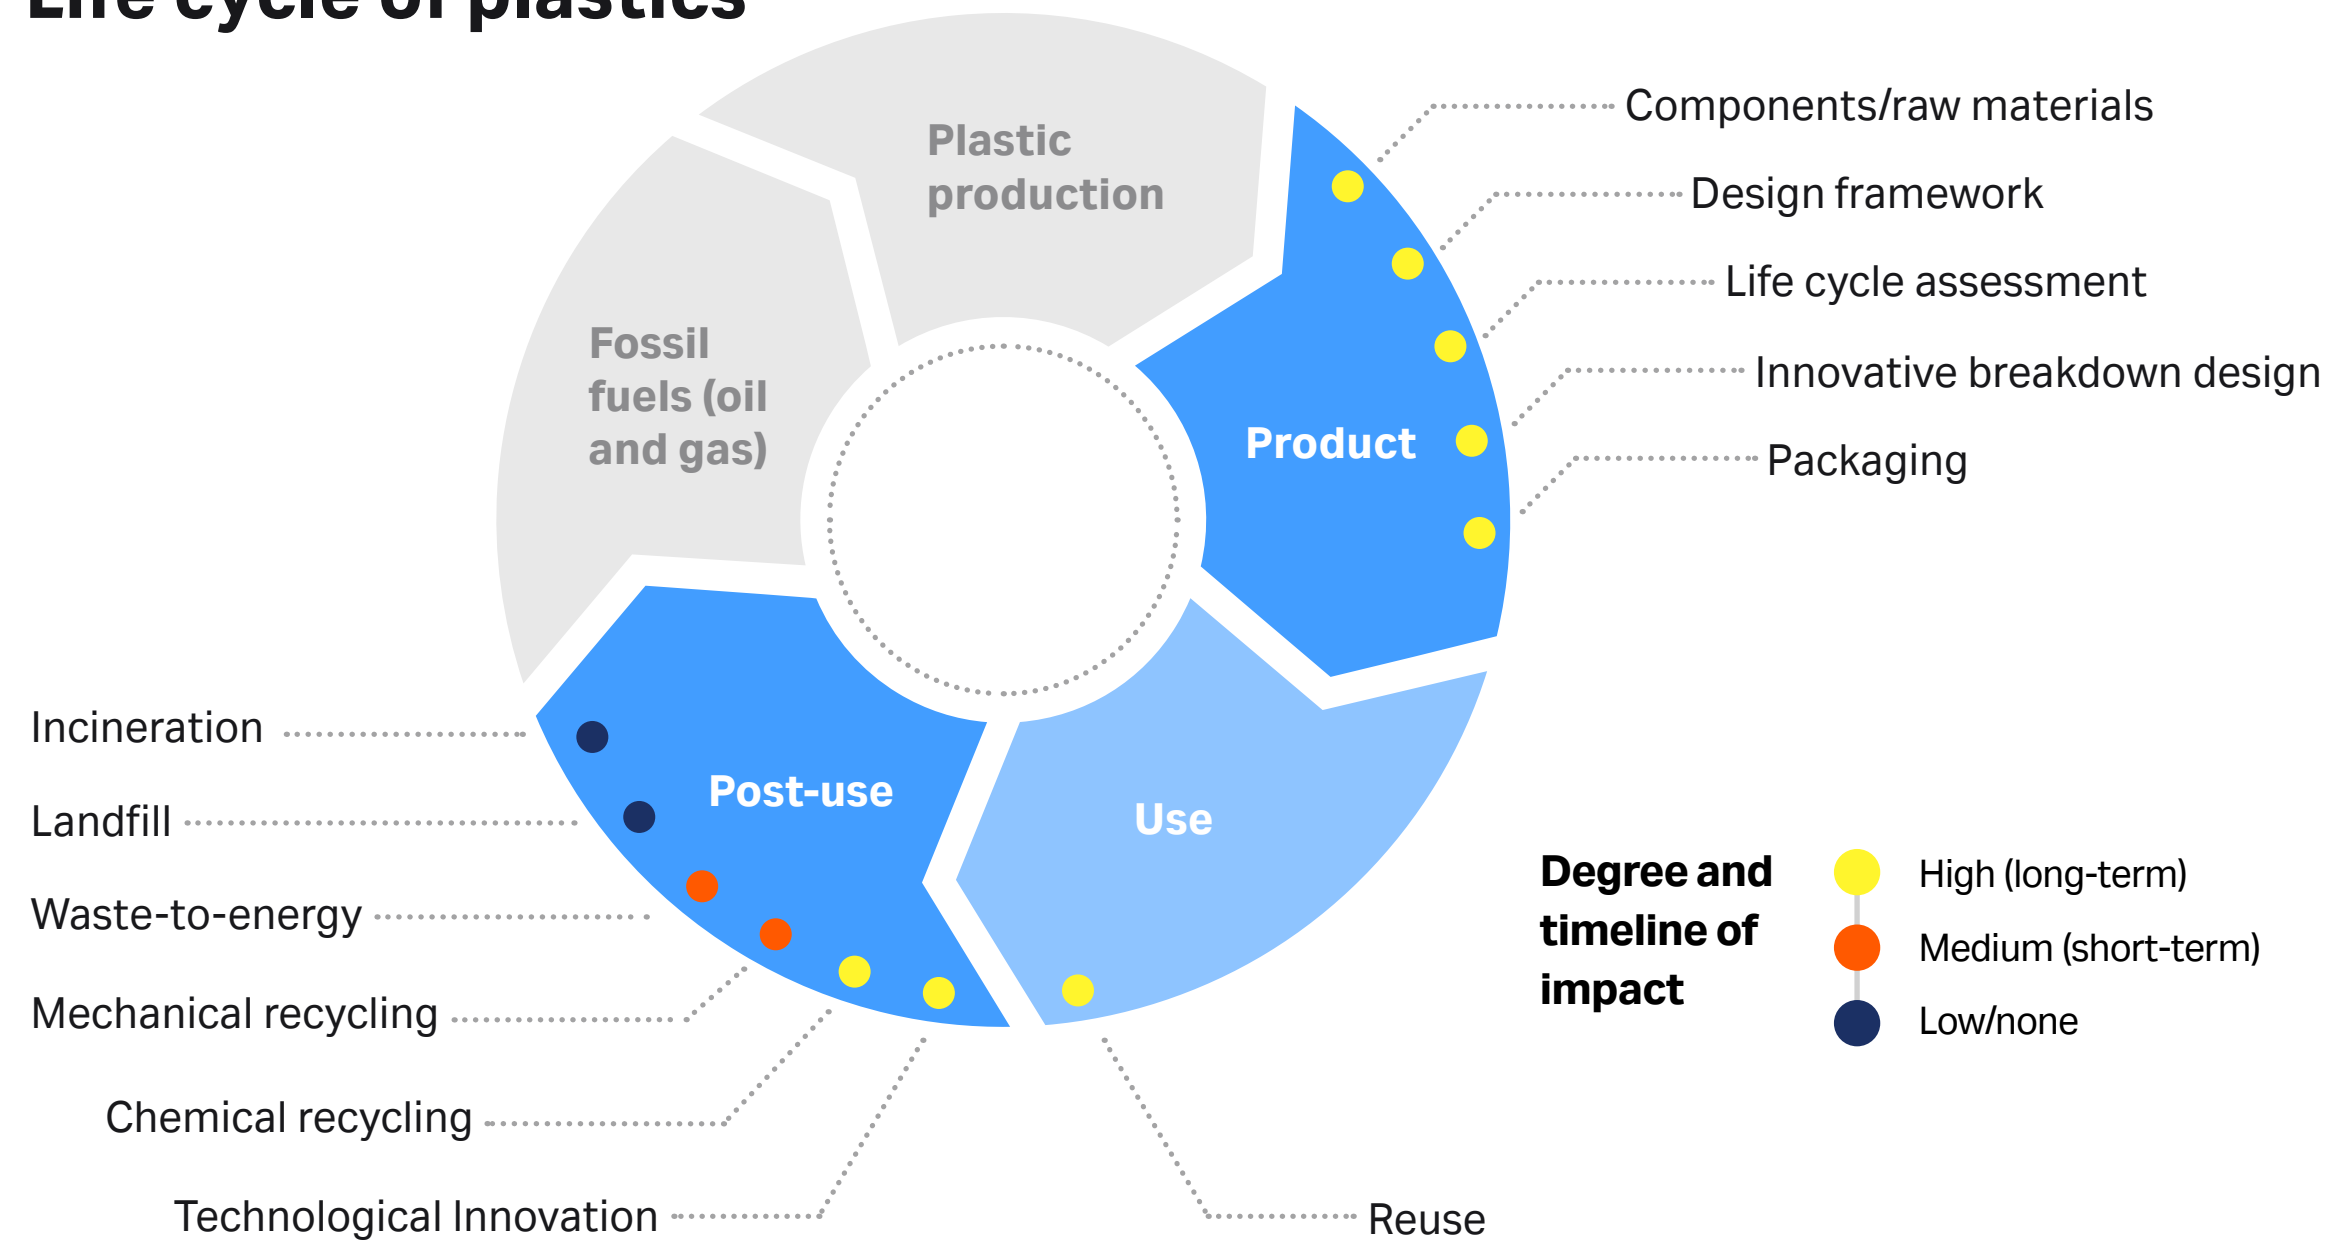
Life cycle of plastics

Plastic production

Fossil fuels (oil and gas)

Product

Components/raw materials

Design framework

Life cycle assessment

Innovative breakdown design

Packaging

Post-use

Use

Incineration

Landfill

Waste-to-energy

Mechanical recycling

Chemical recycling

Technological Innovation

Reuse

Degree and timeline of impact

High (long-term)

Medium (short-term)

Low/none